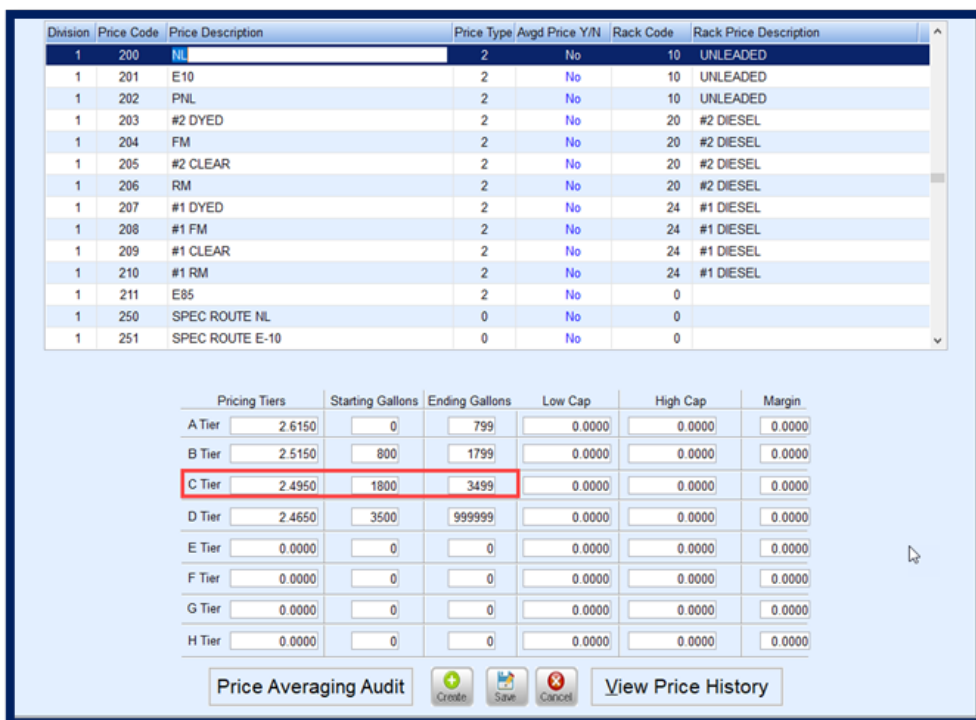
| Division | Price Code | Price Description | Price Type | Avgd Price Y/N | Rack Code | Rack Price Description |
|---|---|---|---|---|---|---|
| 1 | 200 | NL | 2 | No | 10 | UNLEADED |
| 1 | 201 | E10 | 2 | No | 10 | UNLEADED |
| 1 | 202 | PNL | 2 | No | 10 | UNLEADED |
| 1 | 203 | #2 DYED | 2 | No | 20 | #2 DIESEL |
| 1 | 204 | FM | 2 | No | 20 | #2 DIESEL |
| 1 | 205 | #2 CLEAR | 2 | No | 20 | #2 DIESEL |
| 1 | 206 | RM | 2 | No | 20 | #2 DIESEL |
| 1 | 207 | #1 DYED | 2 | No | 24 | #1 DIESEL |
| 1 | 208 | #1 FM | 2 | No | 24 | #1 DIESEL |
| 1 | 209 | #1 CLEAR | 2 | No | 24 | #1 DIESEL |
| 1 | 210 | #1 RM | 2 | No | 24 | #1 DIESEL |
| 1 | 211 | E85 | 2 | No | 0 | |
| 1 | 250 | SPEC ROUTE NL | 0 | No | 0 | |
| 1 | 251 | SPEC ROUTE E-10 | 0 | No | 0 | |

| | Pricing Tiers | Starting Gallons | Ending Gallons | Low Cap | High Cap | Margin |
|---|---|---|---|---|---|---|
| A Tier | 2.6150 | 0 | 799 | 0.0000 | 0.0000 | 0.0000 |
| B Tier | 2.5150 | 800 | 1799 | 0.0000 | 0.0000 | 0.0000 |
| C Tier | 2.4950 | 1800 | 3499 | 0.0000 | 0.0000 | 0.0000 |
| D Tier | 2.4650 | 3500 | 999999 | 0.0000 | 0.0000 | 0.0000 |
| E Tier | 0.0000 | 0 | 0 | 0.0000 | 0.0000 | 0.0000 |
| F Tier | 0.0000 | 0 | 0 | 0.0000 | 0.0000 | 0.0000 |
| G Tier | 0.0000 | 0 | 0 | 0.0000 | 0.0000 | 0.0000 |
| H Tier | 0.0000 | 0 | 0 | 0.0000 | 0.0000 | 0.0000 |

Price Averaging Audit
Create
Save
Cancel
View Price History